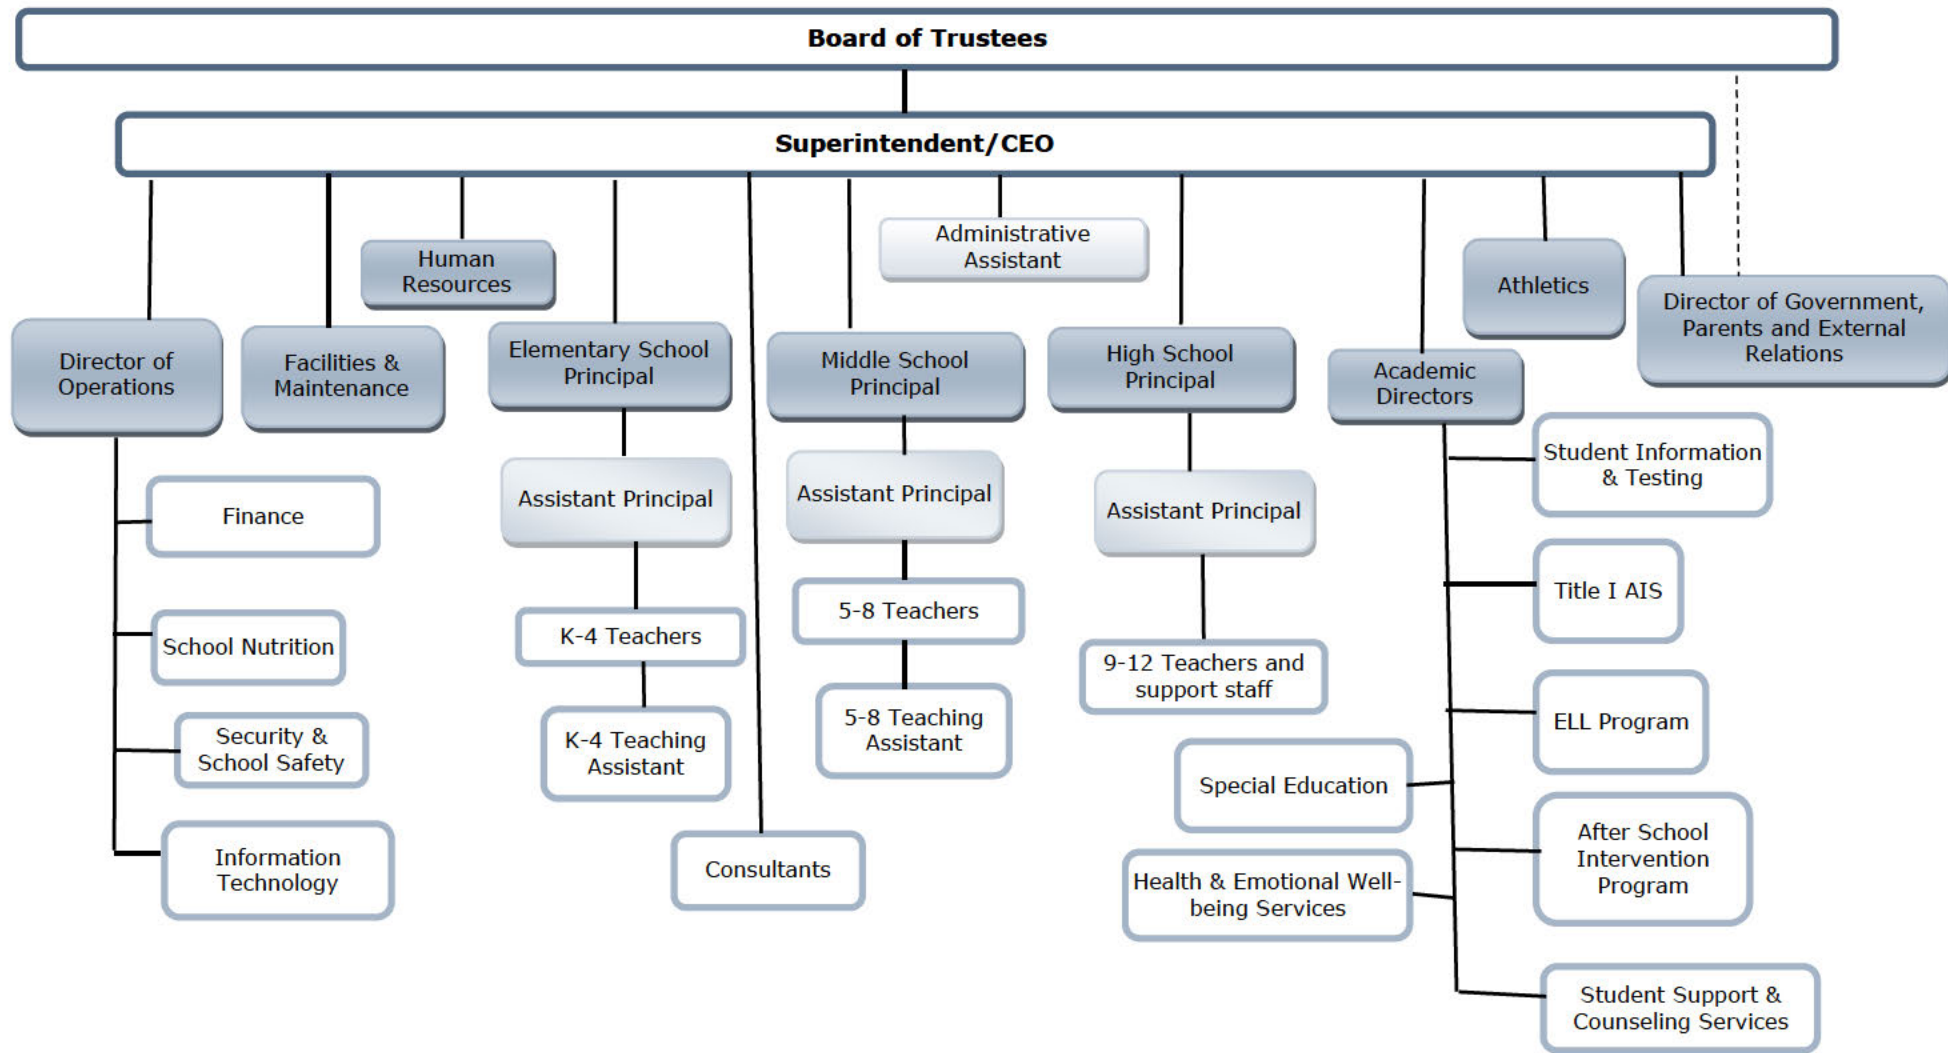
Board of Trustees

Superintendent/CEO

Human Resources

Administrative Assistant

Athletics

Director of Government, Parents and External Relations

Director of Operations

Facilities & Maintenance

Elementary School Principal

Middle School Principal

High School Principal

Academic Directors

Finance

School Nutrition

Security & School Safety

Information Technology

Assistant Principal

K-4 Teachers

K-4 Teaching Assistant

Consultants

Assistant Principal

5-8 Teachers

5-8 Teaching Assistant

Assistant Principal

9-12 Teachers and support staff

Special Education

Health & Emotional Well-being Services

Student Information & Testing

Title I AIS

ELL Program

After School Intervention Program

Student Support & Counseling Services